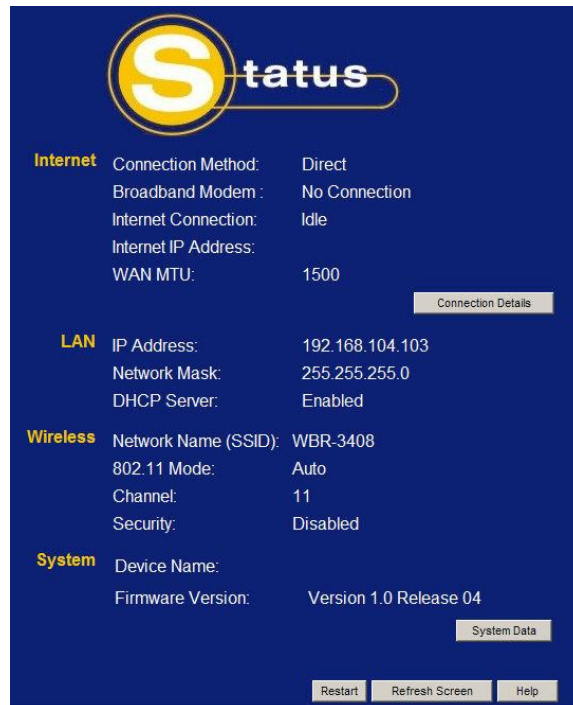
Status

Internet
Connection Method: Direct
Broadband Modem : No Connection
Internet Connection: Idle
Internet IP Address:
WAN MTU: 1500

Connection Details

LAN
IP Address: 192.168.104.103
Network Mask: 255.255.255.0
DHCP Server: Enabled

Wireless
Network Name (SSID): WBR-3408
802.11 Mode: Auto
Channel: 11
Security: Disabled

System
Device Name:
Firmware Version: Version 1.0 Release 04

System Data

Restart Refresh Screen Help